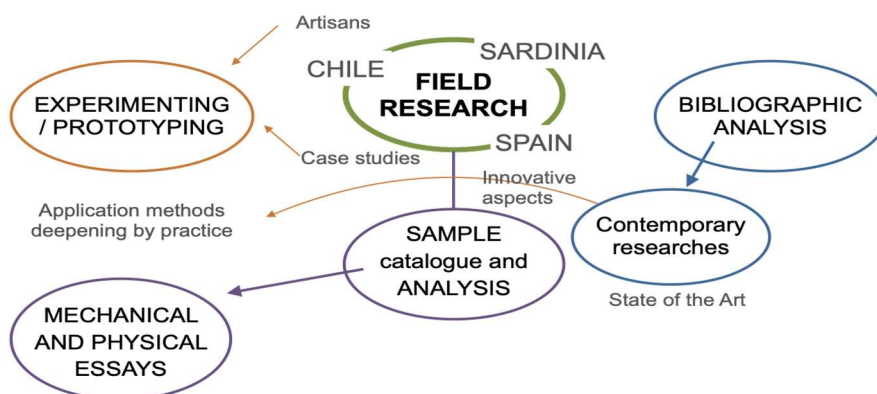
Artisans

CHILE

SARDINIA

FIELD RESEARCH

SPAIN

EXPERIMENTING / PROTOTYPING

Case studies

BIBLIOGRAPHIC ANALYSIS

Innovative aspects

Application methods deepening by practice

SAMPLE catalogue and ANALYSIS

Contemporary researches

State of the Art

MECHANICAL AND PHYSICAL ESSAYS